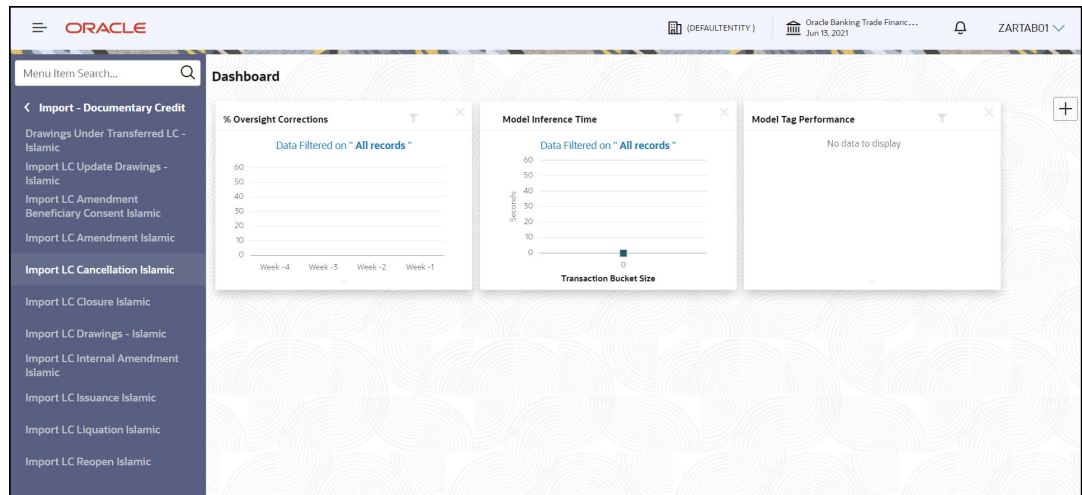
ORACLE

(DEFAULTENTITY)

Oracle Banking Trade Financ...
Jun 13, 2021

ZARTAB01

Menu Item Search...

Import - Documentary Credit

Drawings Under Transferred LC - Islamic

Import LC Update Drawings - Islamic

Import LC Amendment Beneficiary Consent Islamic

Import LC Amendment Islamic

Import LC Cancellation Islamic

Import LC Closure Islamic

Import LC Drawings - Islamic

Import LC Internal Amendment Islamic

Import LC Issuance Islamic

Import LC Liquation Islamic

Import LC Reopen Islamic

Dashboard

% Oversight Corrections

Data Filtered on " All records "

60
50
40
30
20
10
0

Week -4 Week -3 Week -2 Week -1

Model Inference Time

Data Filtered on " All records "

60
50
40
30
20
10
0

Seconds

0

Transaction Bucket Size

Model Tag Performance

No data to display